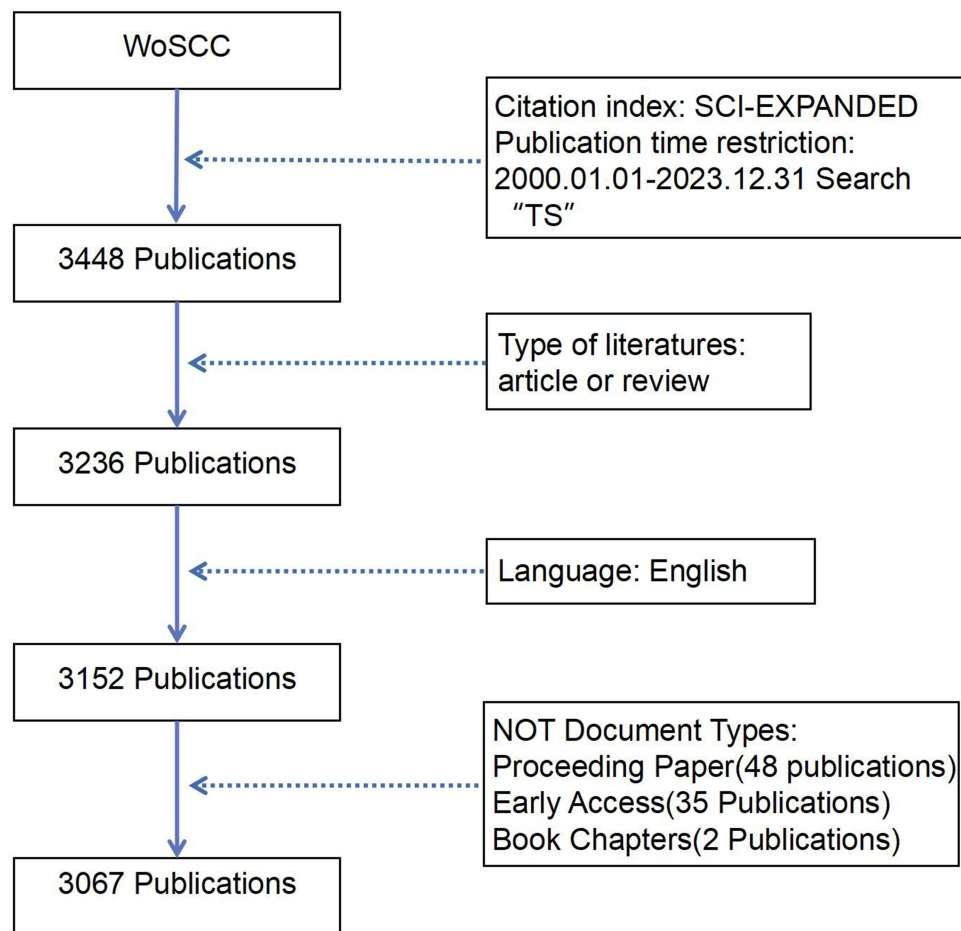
WoSCC

Citation index: SCI-EXPANDED
Publication time restriction: 2000.01.01-2023.12.31 Search "TS"

3448 Publications

Type of literatures: article or review

3236 Publications

Language: English

3152 Publications

NOT Document Types:
Proceeding Paper(48 publications)
Early Access(35 Publications)
Book Chapters(2 Publications)

3067 Publications